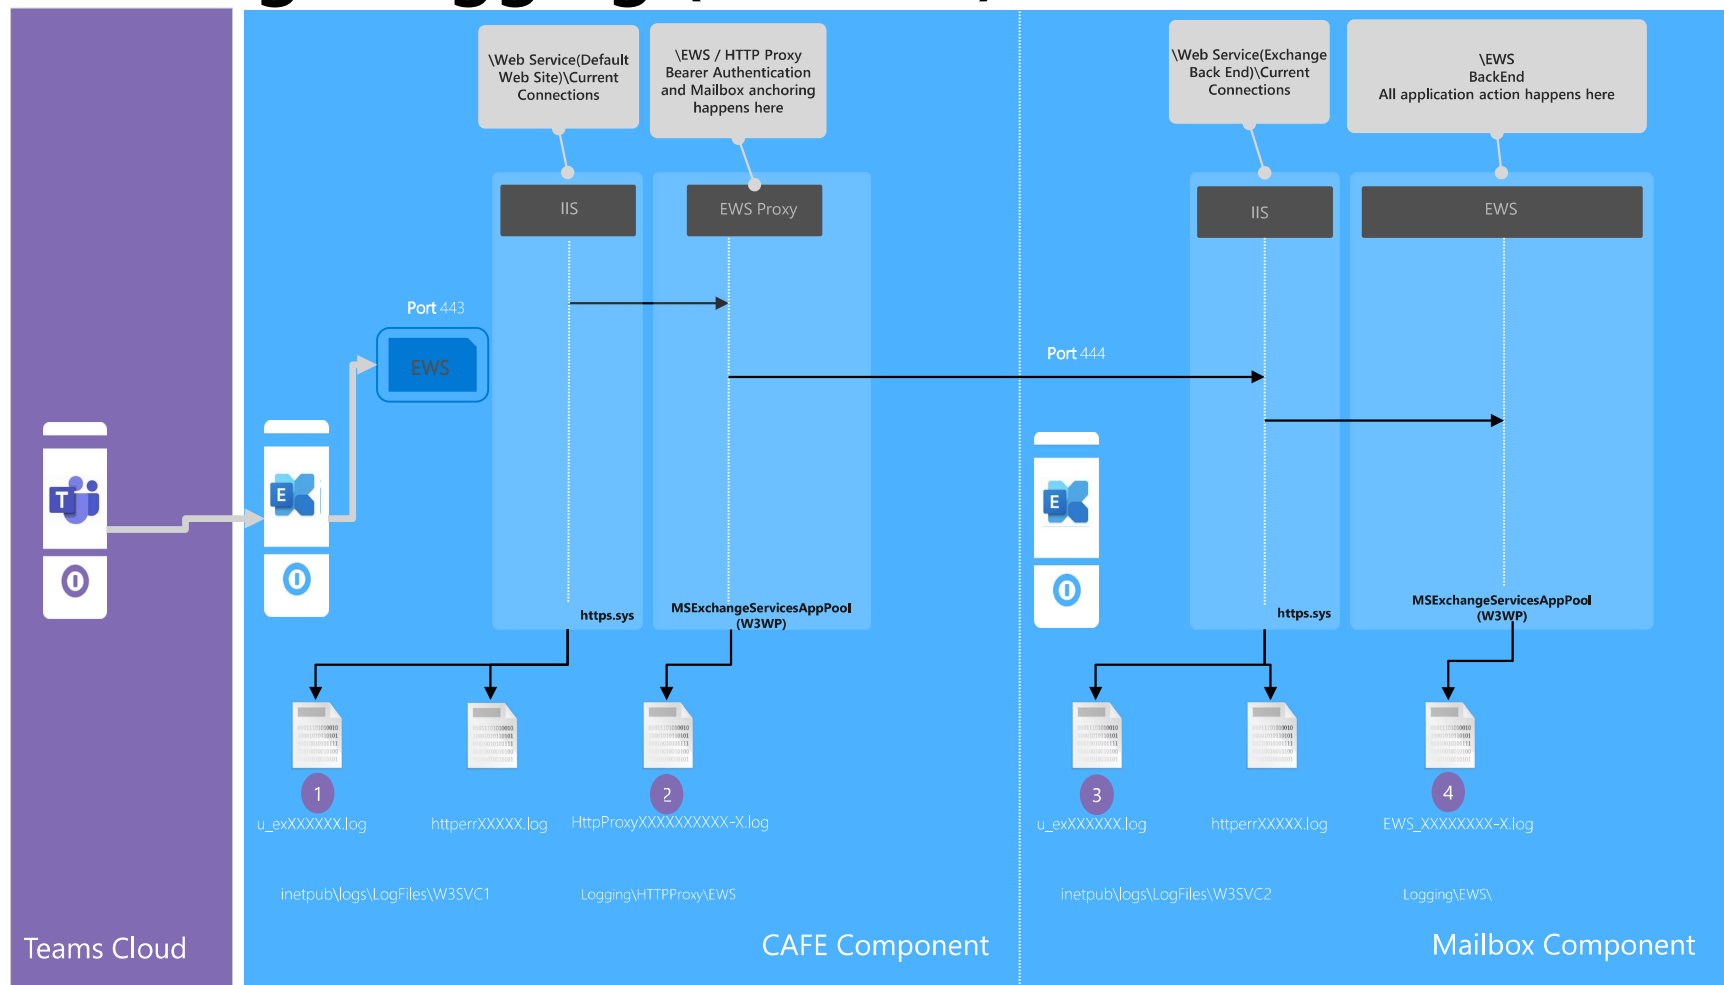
\Web Service(Default Web Site)\Current Connections

\EWS / HTTP Proxy Bearer Authentication and Mailbox anchoring happens here

\Web Service(Exchange Back End)\Current Connections

\EWS BackEnd All application action happens here

IIS

EWS Proxy

IIS

EWS

Port 443

EWS

Port 444

https.sys

MSExchangeServicesAppPool (W3WP)

https.sys

MSExchangeServicesAppPool (W3WP)

1
u_exXXXXXX.log

httperrXXXXX.log

2
HttpProxyXXXXXXXXXX-X.log

3
u_exXXXXXX.log

httperrXXXXX.log

4
EWS_XXXXXXXX-X.log

inetpub\logs\LogFiles\W3SVC1

Logging\HTTPProxy\EWS

inetpub\logs\LogFiles\W3SVC2

Logging\EWS\

Teams Cloud

CAFE Component

Mailbox Component